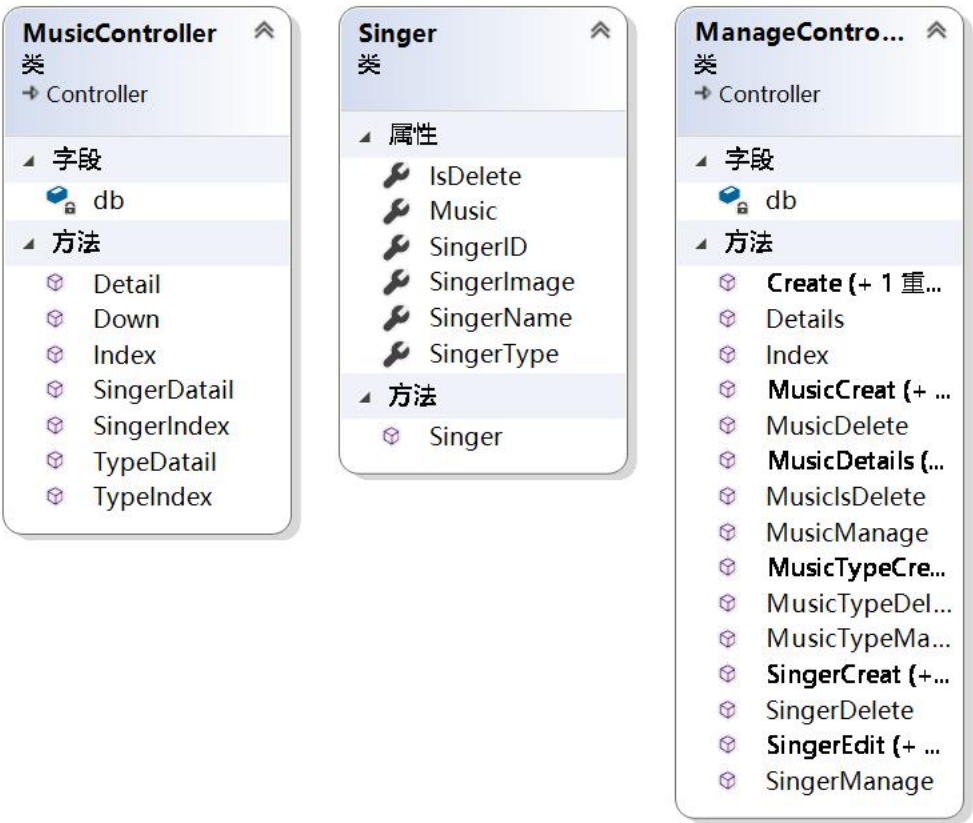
MusicController
类
Controller

字段
db

方法
Detail
Down
Index
SingerDatail
SingerIndex
TypeDatail
TypeIndex

Singer
类

属性
IsDelete
Music
SingerID
SingerImage
SingerName
SingerType

方法
Singer

ManageContro...
类
Controller

字段
db

方法
Create (+ 1 重...
Details
Index
MusicCreat (+ ...
MusicDelete
MusicDetails (...
MusicIsDelete
MusicManage
MusicTypeCre...
MusicTypeDel...
MusicTypeMa...
SingerCreat (+...
SingerDelete
SingerEdit (+ ...
SingerManage